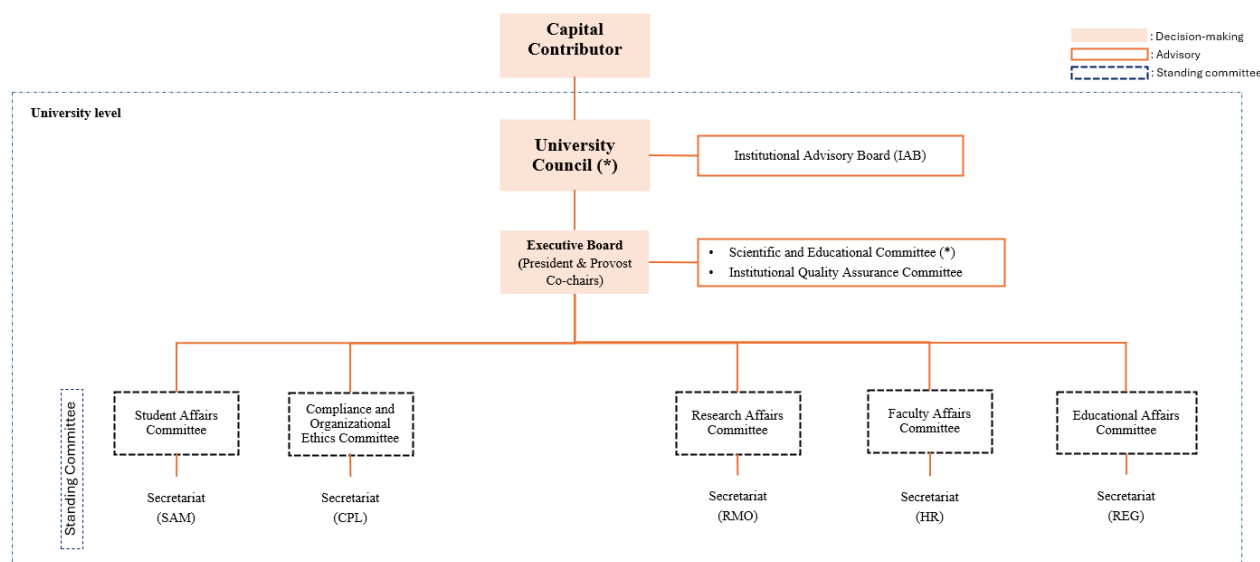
Capital Contributor

: Decision-making
: Advisory
: Standing committee

University level

University Council (*)

Institutional Advisory Board (IAB)

Executive Board
(President & Provost Co-chairs)

• Scientific and Educational Committee (*)
• Institutional Quality Assurance Committee

Standing Committee

Student Affairs Committee

Secretariat
(SAM)

Compliance and Organizational Ethics Committee

Secretariat
(CPL)

Research Affairs Committee

Secretariat
(RMO)

Faculty Affairs Committee

Secretariat
(HR)

Educational Affairs Committee

Secretariat
(REG)